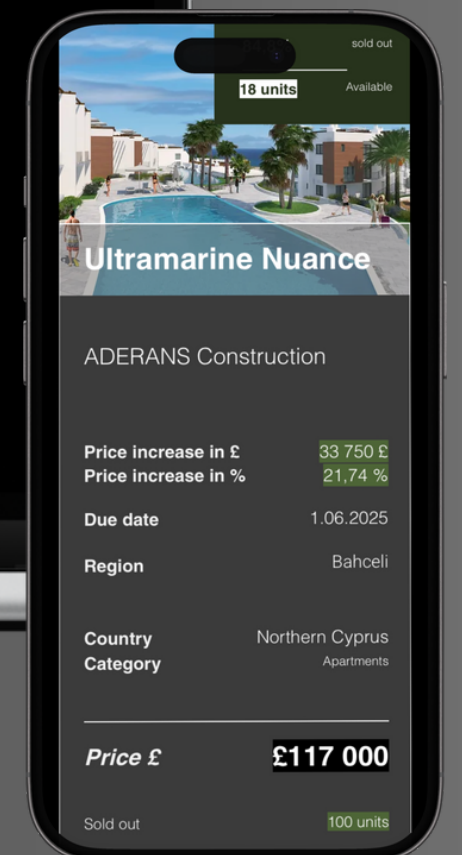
sold out

18 units

Available

Ultramarine Nuance

ADERANS Construction

Price increase in £ 33 750 £
Price increase in % 21,74 %

Due date 1.06.2025

Region Bahceli

Country Northern Cyprus
Category Apartments

Price £ £117 000

Sold out 100 units